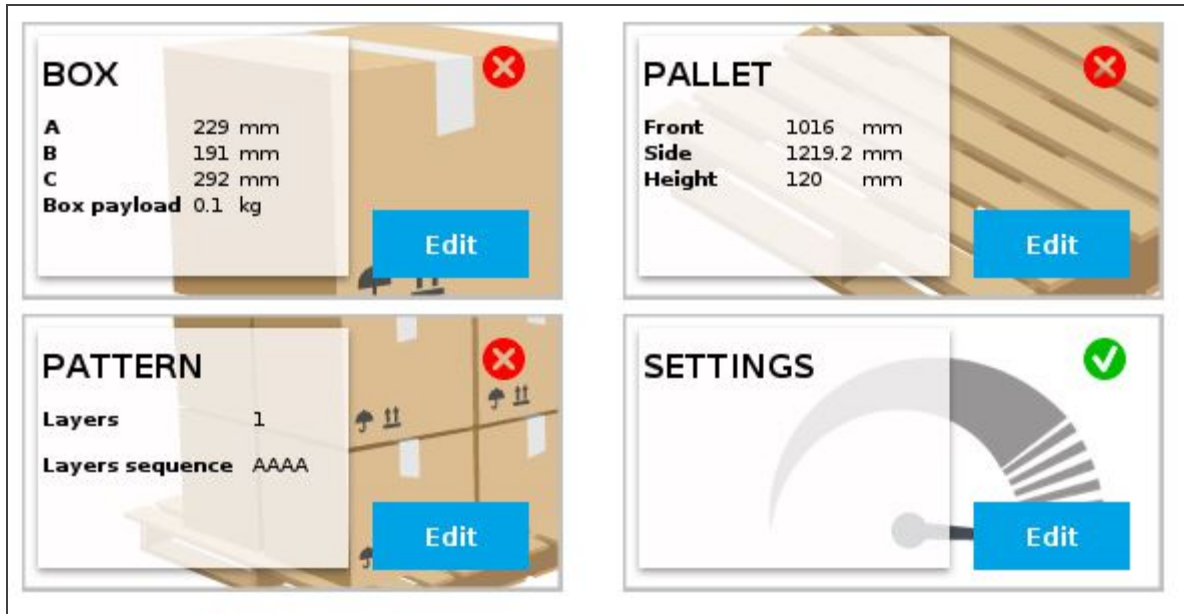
BOX

| | |
|---|---|
| A | 229 mm |
| B | 191 mm |
| C | 292 mm |
| Box payload | 0.1 kg |

Edit

PALLET

| | | |
|---|---|---|
| Front | 1016 | mm |
| Side | 1219.2 | mm |
| Height | 120 | mm |

Edit

PATTERN

| | |
|---|---|
| Layers | 1 |
| Layers sequence | AAAA |

Edit

SETTINGS

Edit